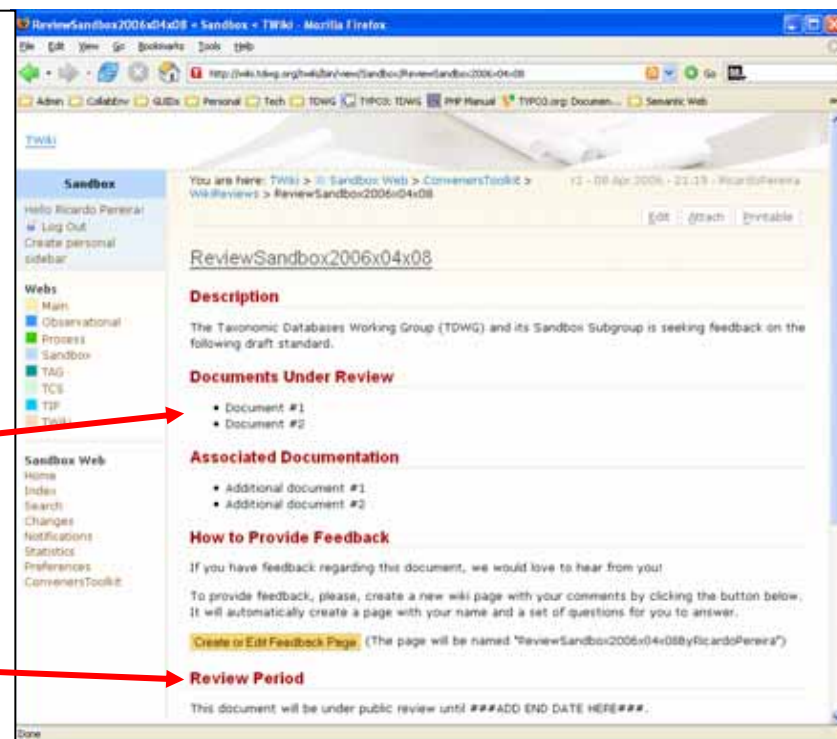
ReviewSandbox2006x04x08 < Sandbox < TWiki - Mozilla Firefox

File Edit View Go Bookmarks Tools Help

http://wiki.tdwg.org/twiki/bin/view/Sandbox/ReviewSandbox2006x04x08

Admin CollabEnv GUIDs Personal Tech TDWG TYPO3: TDWG PHP Manual TYPO3.org: Documen... Semantic Web

TWiki

Sandbox

Hello Ricardo Pereira!
Log Out
Create personal sidebar

Webs
Main
Observational
Process
Sandbox
TAG
TCS
TIP
TWiki

Sandbox Web
Home
Index
Search
Changes
Notifications
Statistics
Preferences
ConvenersToolkit

You are here: TWiki > Sandbox Web > ConvenersToolkit > WikiReviews > ReviewSandbox2006x04x08

r1 - 08 Apr 2006 - 21:19 - RicardoPereira

Edit Attach Printable

ReviewSandbox2006x04x08

Description

The Taxonomic Databases Working Group (TDWG) and its Sandbox Subgroup is seeking feedback on the following draft standard.

Documents Under Review

• Document #1
• Document #2

Associated Documentation

• Additional document #1
• Additional document #2

How to Provide Feedback

If you have feedback regarding this document, we would love to hear from you!

To provide feedback, please, create a new wiki page with your comments by clicking the button below. It will automatically create a page with your name and a set of questions for you to answer.

Create or Edit Feedback Page (The page will be named "ReviewSandbox2006x04x08ByRicardoPereira")

Review Period

This document will be under public review until ###ADD END DATE HERE###.

Done